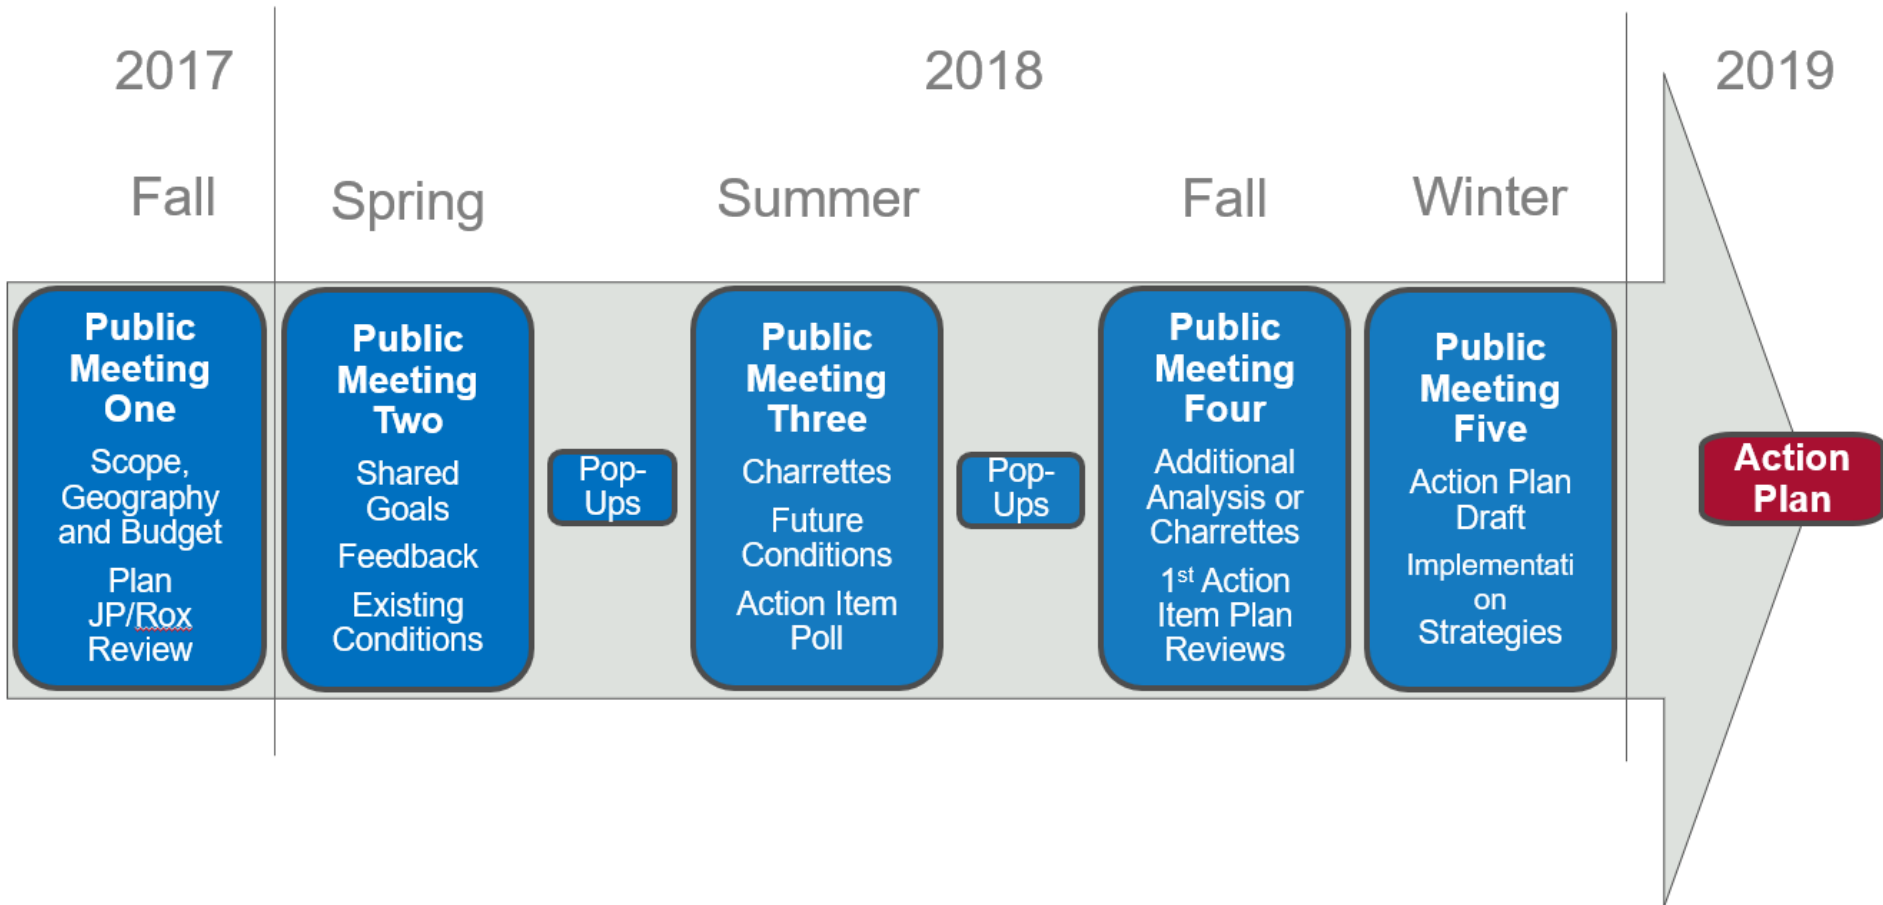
2017

2018

2019

Fall

Spring

Summer

Fall

Winter

Public Meeting One

Scope, Geography and Budget

Plan JP/Rox Review

Public Meeting Two

Shared Goals

Feedback

Existing Conditions

Pop-Ups

Public Meeting Three

Charrettes

Future Conditions

Action Item Poll

Pop-Ups

Public Meeting Four

Additional Analysis or Charrettes

1$^{st}$ Action Item Plan Reviews

Public Meeting Five

Action Plan Draft

Implementati on Strategies

Action Plan